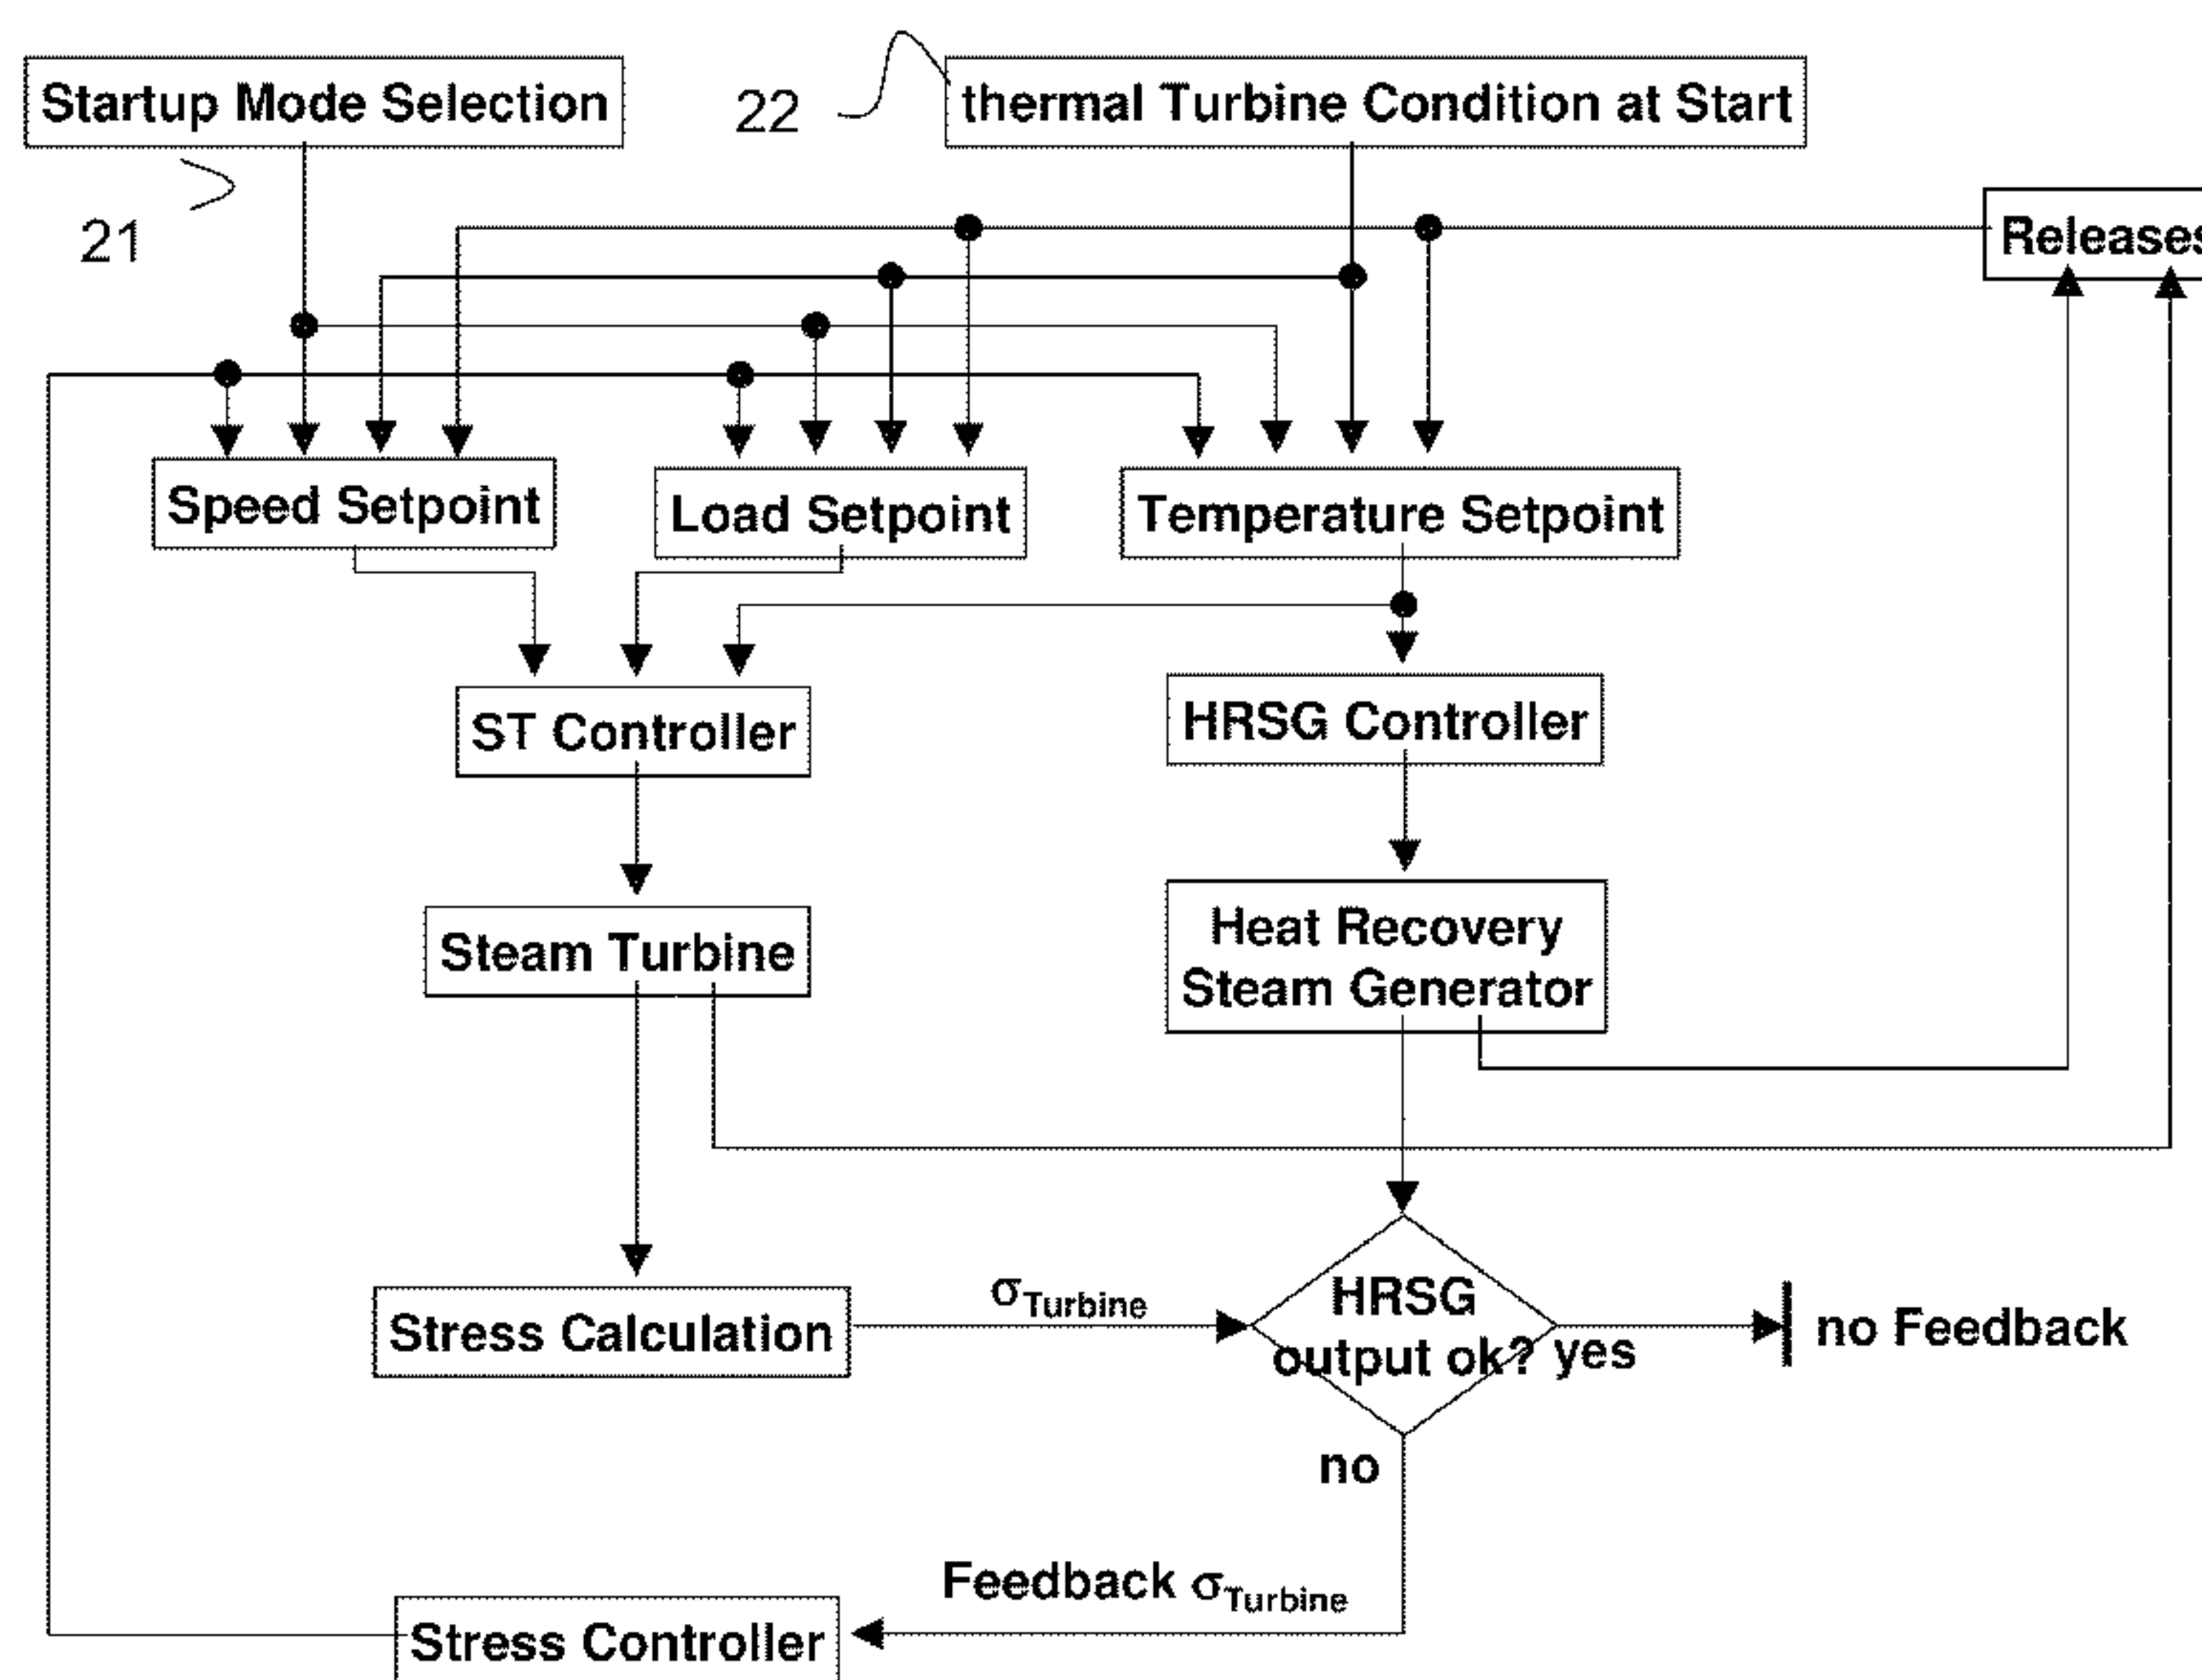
Startup Mode Selection

22

thermal Turbine Condition at Start

21

Releases

Speed Setpoint

Load Setpoint

Temperature Setpoint

ST Controller

HRSG Controller

Steam Turbine

Heat Recovery Steam Generator

Stress Calculation

$\sigma_{Turbine}$

HRSG output ok?

yes

no Feedback

no

Feedback $\sigma_{Turbine}$

Stress Controller